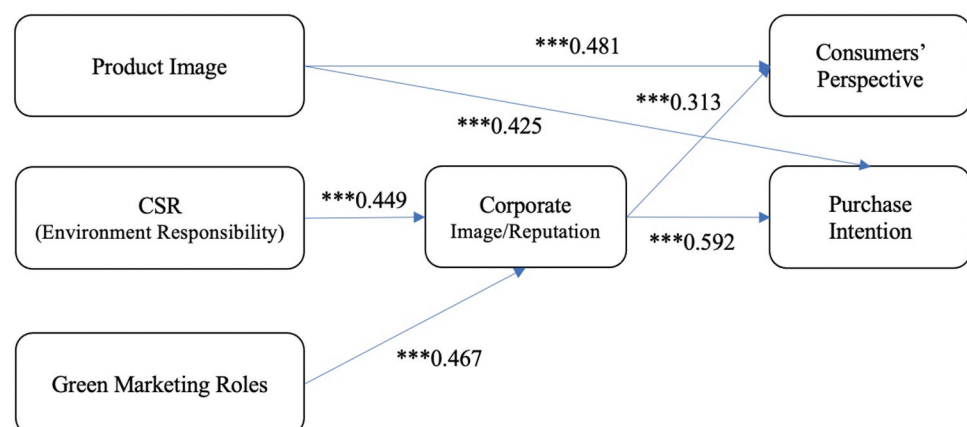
Product Image

***0.481

Consumers' Perspective

***0.313

***0.425

CSR (Environment Responsibility)

***0.449

Corporate Image/Reputation

Purchase Intention

***0.592

Green Marketing Roles

***0.467